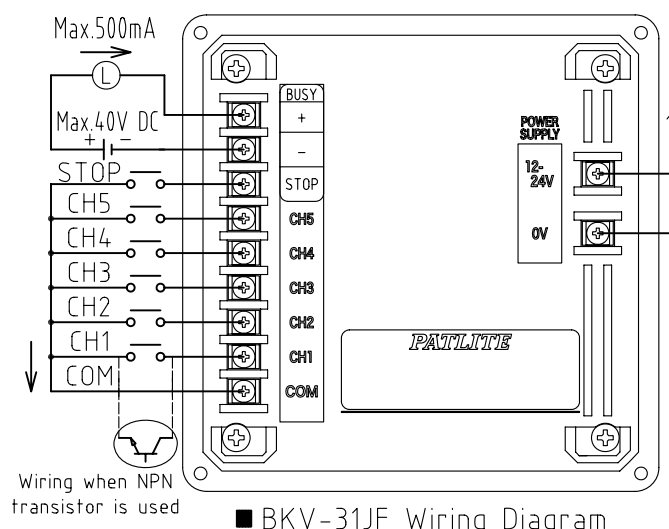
Max.500mA

L

Max.40V DC

+ −

STOP

CH5

CH4

CH3

CH2

CH1

COM

BUSY

+

−

STOP

CH5

CH4

CH3

CH2

CH1

COM

POWER SUPPLY

12-24V

0V

PATLITE

Wiring when NPN transistor is used

■ BKV-31JF Wiring Diagram